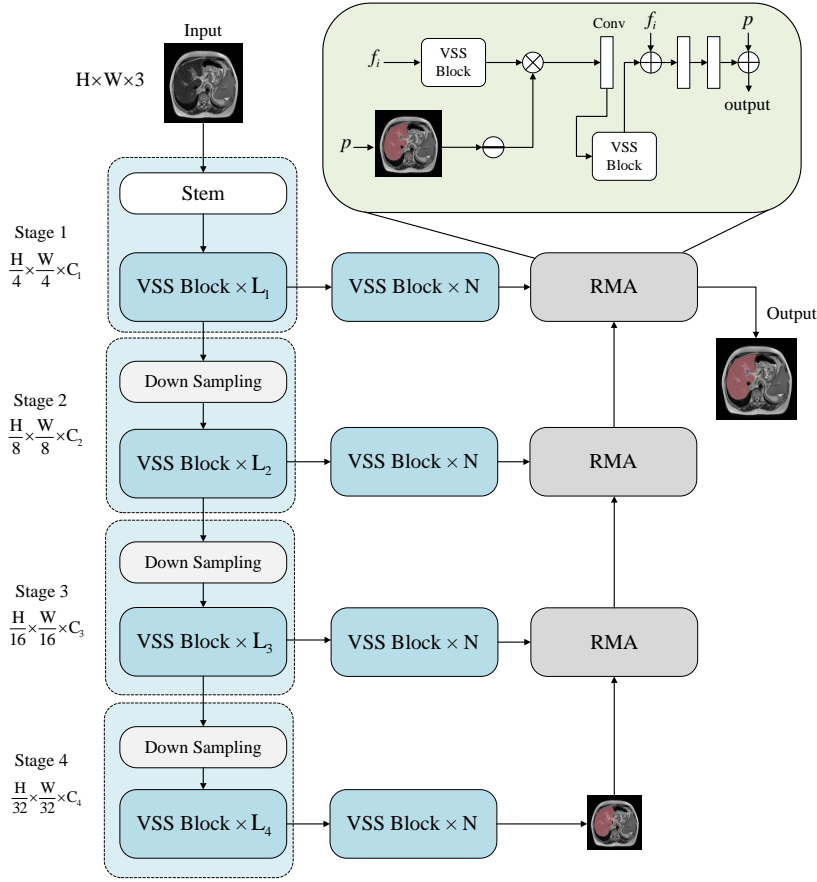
Input

$H \times W \times 3$

$f_i$

VSS Block

Conv

$f_i$

$p$

output

$p$

VSS Block

Stem

Stage 1

$\frac{H}{4} \times \frac{W}{4} \times C_1$

VSS Block $\times$ $L_1$

VSS Block $\times$ N

RMA

Output

Down Sampling

Stage 2

$\frac{H}{8} \times \frac{W}{8} \times C_2$

VSS Block $\times$ $L_2$

VSS Block $\times$ N

RMA

Down Sampling

Stage 3

$\frac{H}{16} \times \frac{W}{16} \times C_3$

VSS Block $\times$ $L_3$

VSS Block $\times$ N

RMA

Down Sampling

Stage 4

$\frac{H}{32} \times \frac{W}{32} \times C_4$

VSS Block $\times$ $L_4$

VSS Block $\times$ N